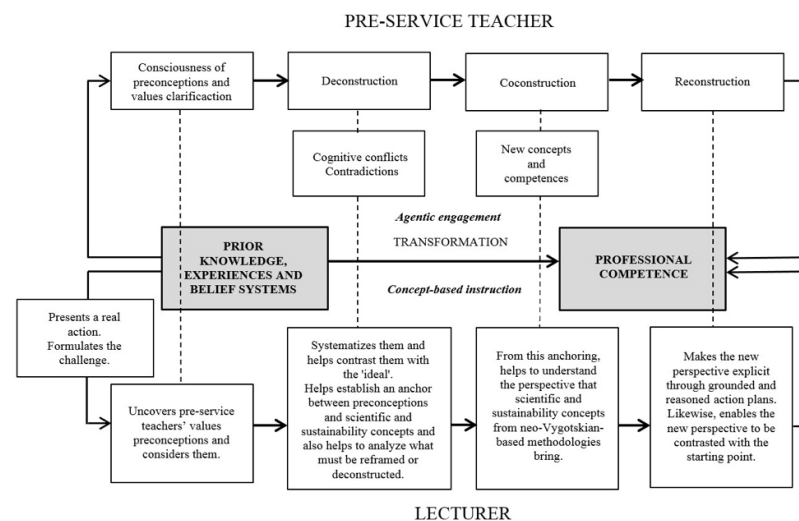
PRE-SERVICE TEACHER

Consciousness of preconceptions and values clarificaction

Deconstruction

Coconstruction

Reconstruction

Cognitive conflicts Contradictions

New concepts and competences

Agentic engagement

PRIOR KNOWLEDGE, EXPERIENCES AND BELIEF SYSTEMS

TRANSFORMATION

PROFESSIONAL COMPETENCE

Concept-based instruction

Presents a real action. Formulates the challenge.

Uncovers pre-service teachers' values preconceptions and considers them.

Systematizes them and helps contrast them with the 'ideal'. Helps establish an anchor between preconceptions and scientific and sustainability concepts and also helps to analyze what must be reframed or deconstructed.

From this anchoring, helps to understand the perspective that scientific and sustainability concepts from neo-Vygotskian-based methodologies bring.

Makes the new perspective explicit through grounded and reasoned action plans. Likewise, enables the new perspective to be contrasted with the starting point.

LECTURER